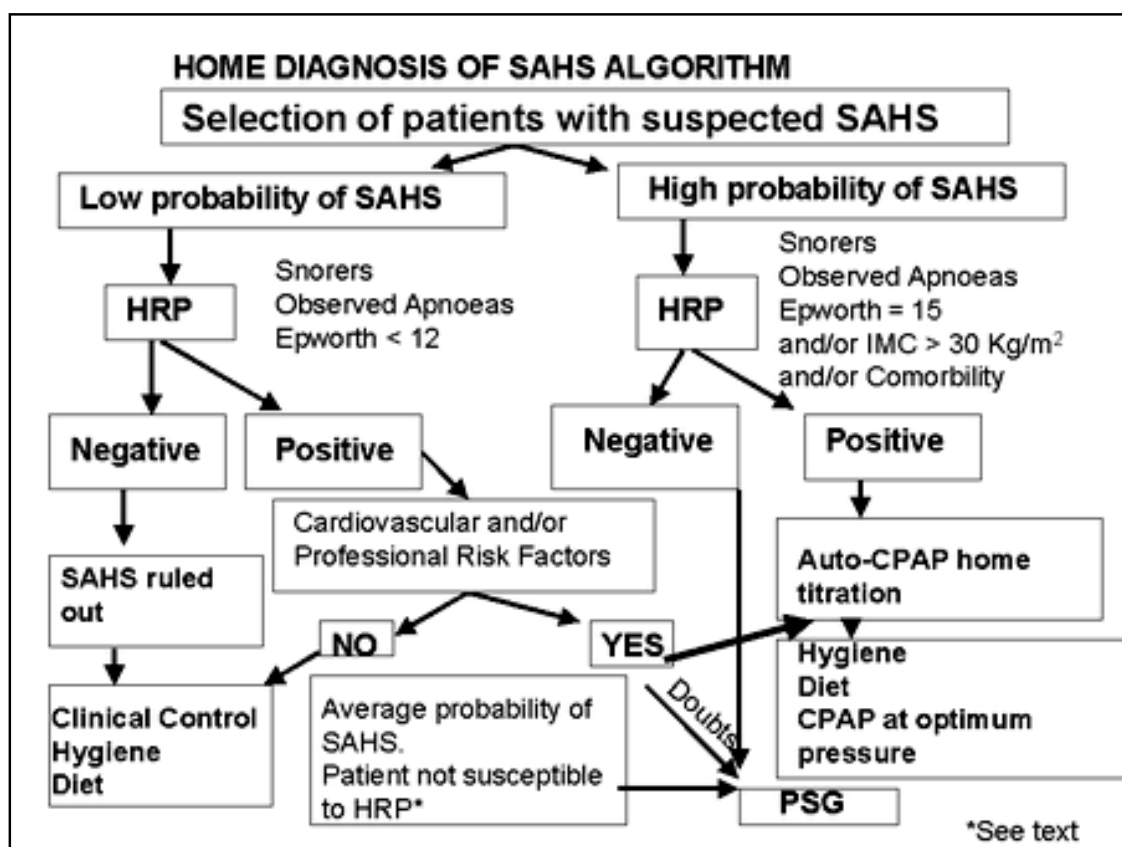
HOME DIAGNOSIS OF SAHS ALGORITHM

Selection of patients with suspected SAHS

Low probability of SAHS

High probability of SAHS

HRP

Snorers
Observed Apnoeas
Epworth < 12

HRP

Snorers
Observed Apnoeas
Epworth = 15
and/or IMC > 30 Kg/m$^2$
and/or Comorbility

Negative

Positive

Negative

Positive

Cardiovascular and/or Professional Risk Factors

SAHS ruled out

Auto-CPAP home titration

NO

YES

Hygiene
Diet
CPAP at optimum pressure

Doubts

Clinical Control
Hyglene
Diet

Average probability of SAHS.
Patient not susceptible to HRP*

PSG

*See text